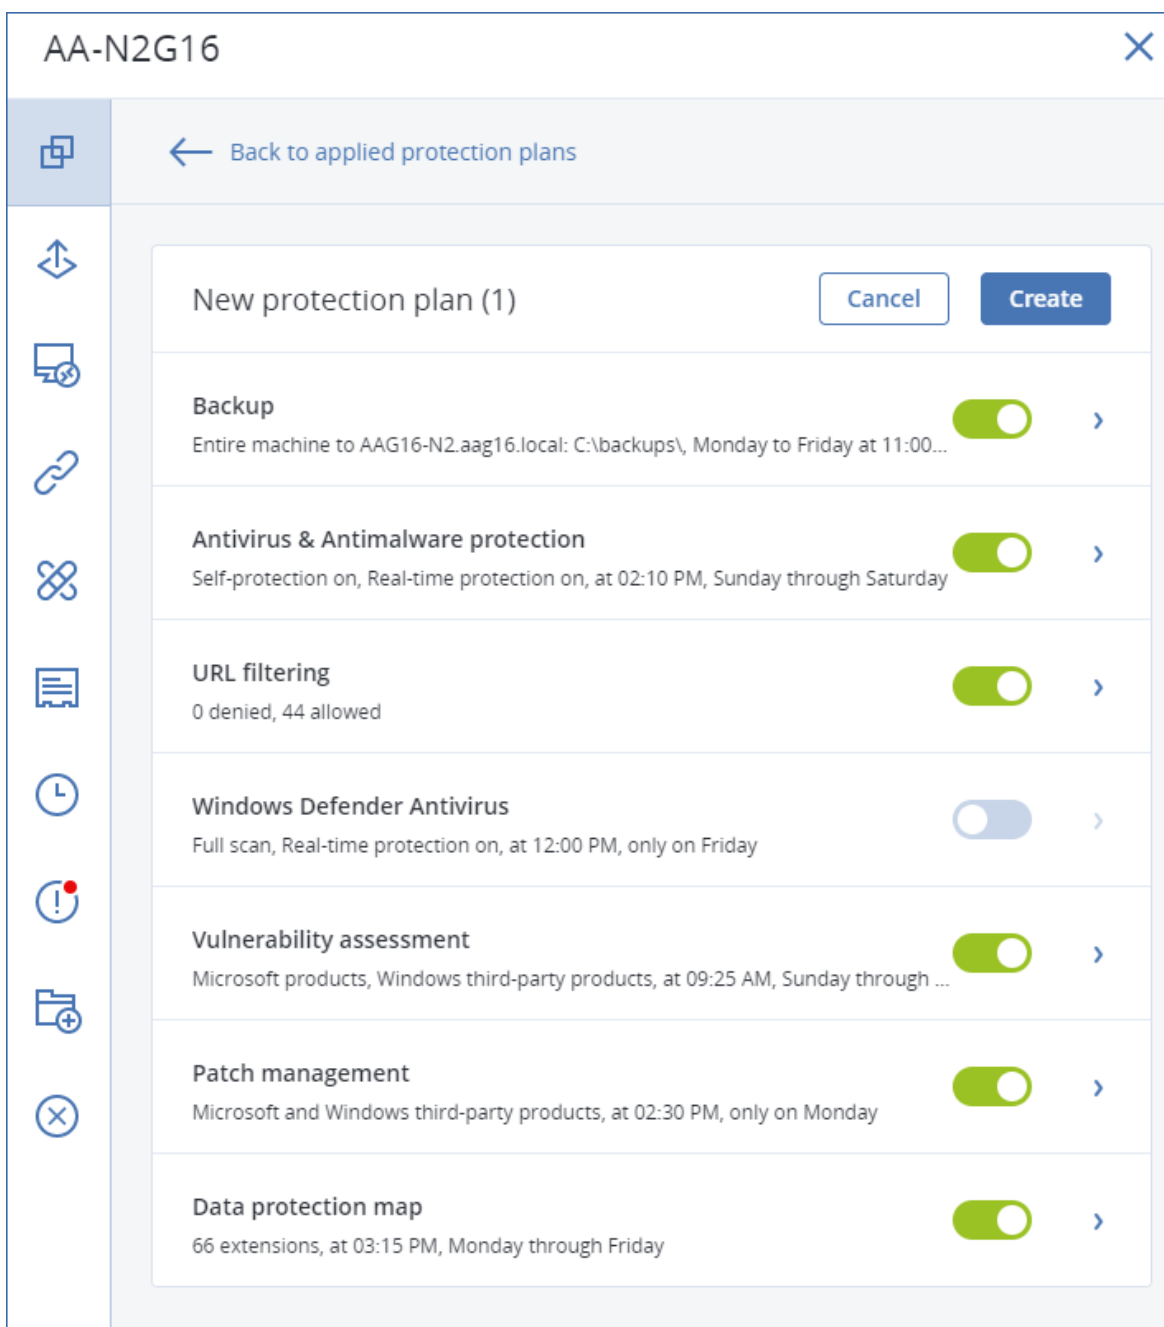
AA-N2G16

Back to applied protection plans

New protection plan (1)

Cancel

Create

Backup

Entire machine to AAG16-N2.aag16.local: C:\backups\, Monday to Friday at 11:00...

Antivirus & Antimalware protection

Self-protection on, Real-time protection on, at 02:10 PM, Sunday through Saturday

URL filtering

0 denied, 44 allowed

Windows Defender Antivirus

Full scan, Real-time protection on, at 12:00 PM, only on Friday

Vulnerability assessment

Microsoft products, Windows third-party products, at 09:25 AM, Sunday through ...

Patch management

Microsoft and Windows third-party products, at 02:30 PM, only on Monday

Data protection map

66 extensions, at 03:15 PM, Monday through Friday